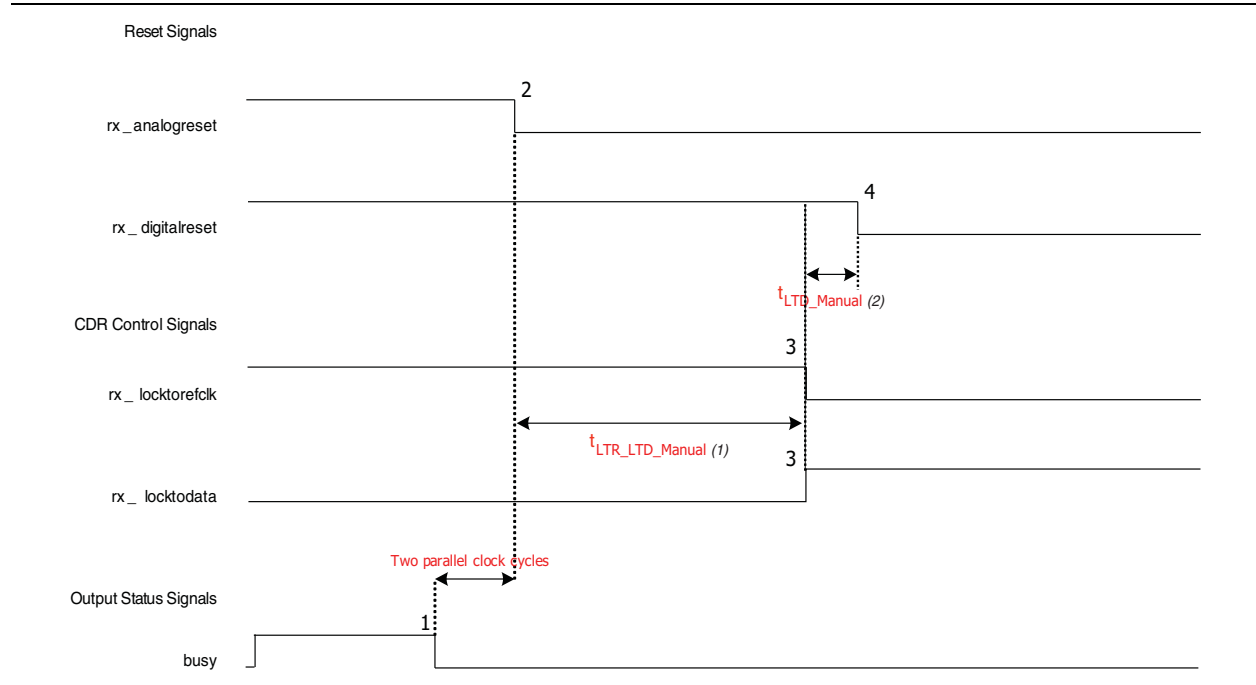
Reset Signals

2

rx _ analogreset

4

rx _ digitalreset

$t_{LTD\_Manual}$ (2)

CDR Control Signals

3

rx _ locktorefclk

$t_{LTR\_LTD\_Manual}$ (1)

3

rx _ locktodata

Two parallel clock cycles

Output Status Signals

1

busy